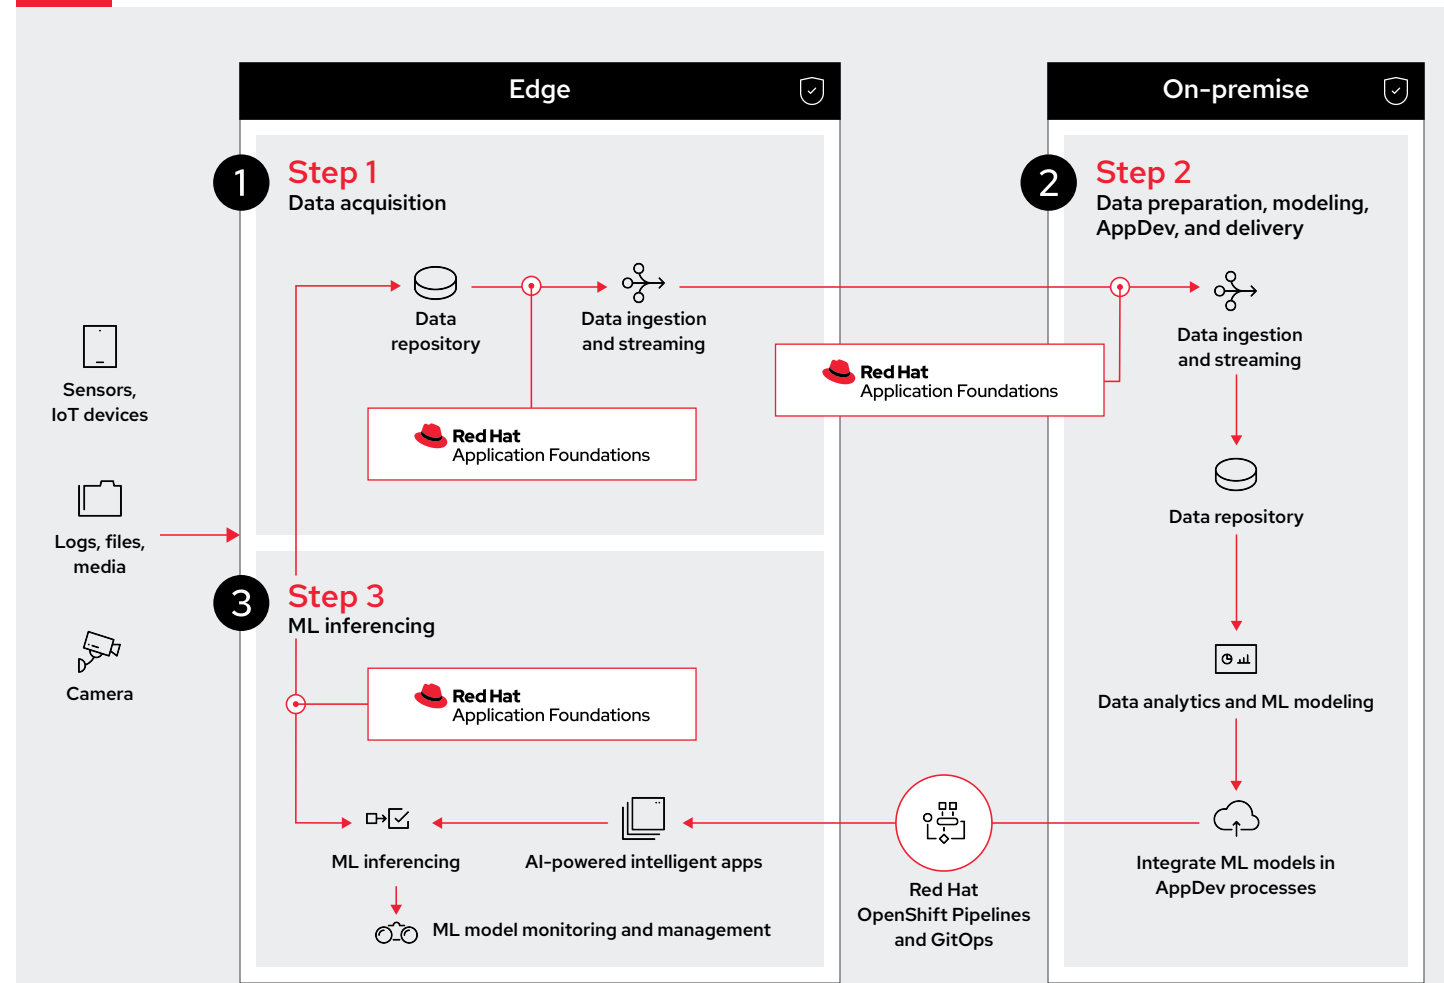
Edge

On-premise

1
Step 1
Data acquisition

Data repository

Data ingestion and streaming

Red Hat
Application Foundations

2
Step 2
Data preparation, modeling, AppDev, and delivery

Red Hat
Application Foundations

Data ingestion and streaming

Data repository

Data analytics and ML modeling

Integrate ML models in AppDev processes

Sensors, IoT devices

Logs, files, media

Camera

3
Step 3
ML inferencing

Red Hat
Application Foundations

ML inferencing

AI-powered intelligent apps

ML model monitoring and management

Red Hat OpenShift Pipelines and GitOps